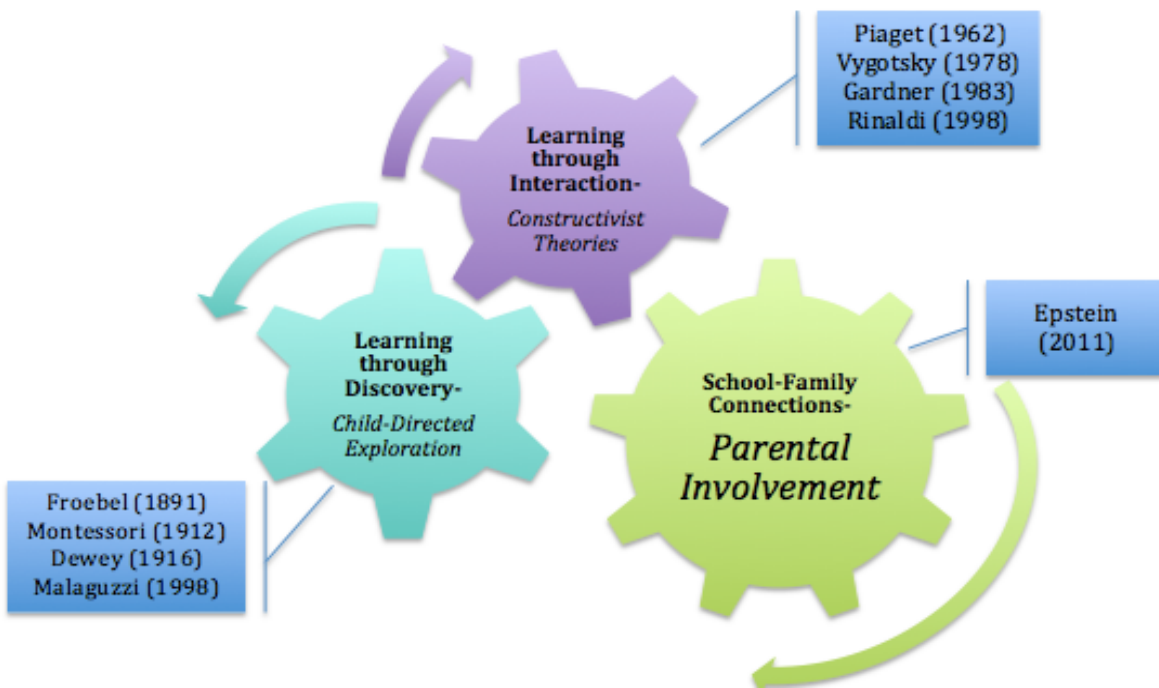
Piaget (1962)
Vygotsky (1978)
Gardner (1983)
Rinaldi (1998)

Learning through Interaction-
Constructivist Theories

Epstein (2011)

Learning through Discovery-
Child-Directed Exploration

School-Family Connections-
Parental Involvement

Froebel (1891)
Montessori (1912)
Dewey (1916)
Malaguzzi (1998)